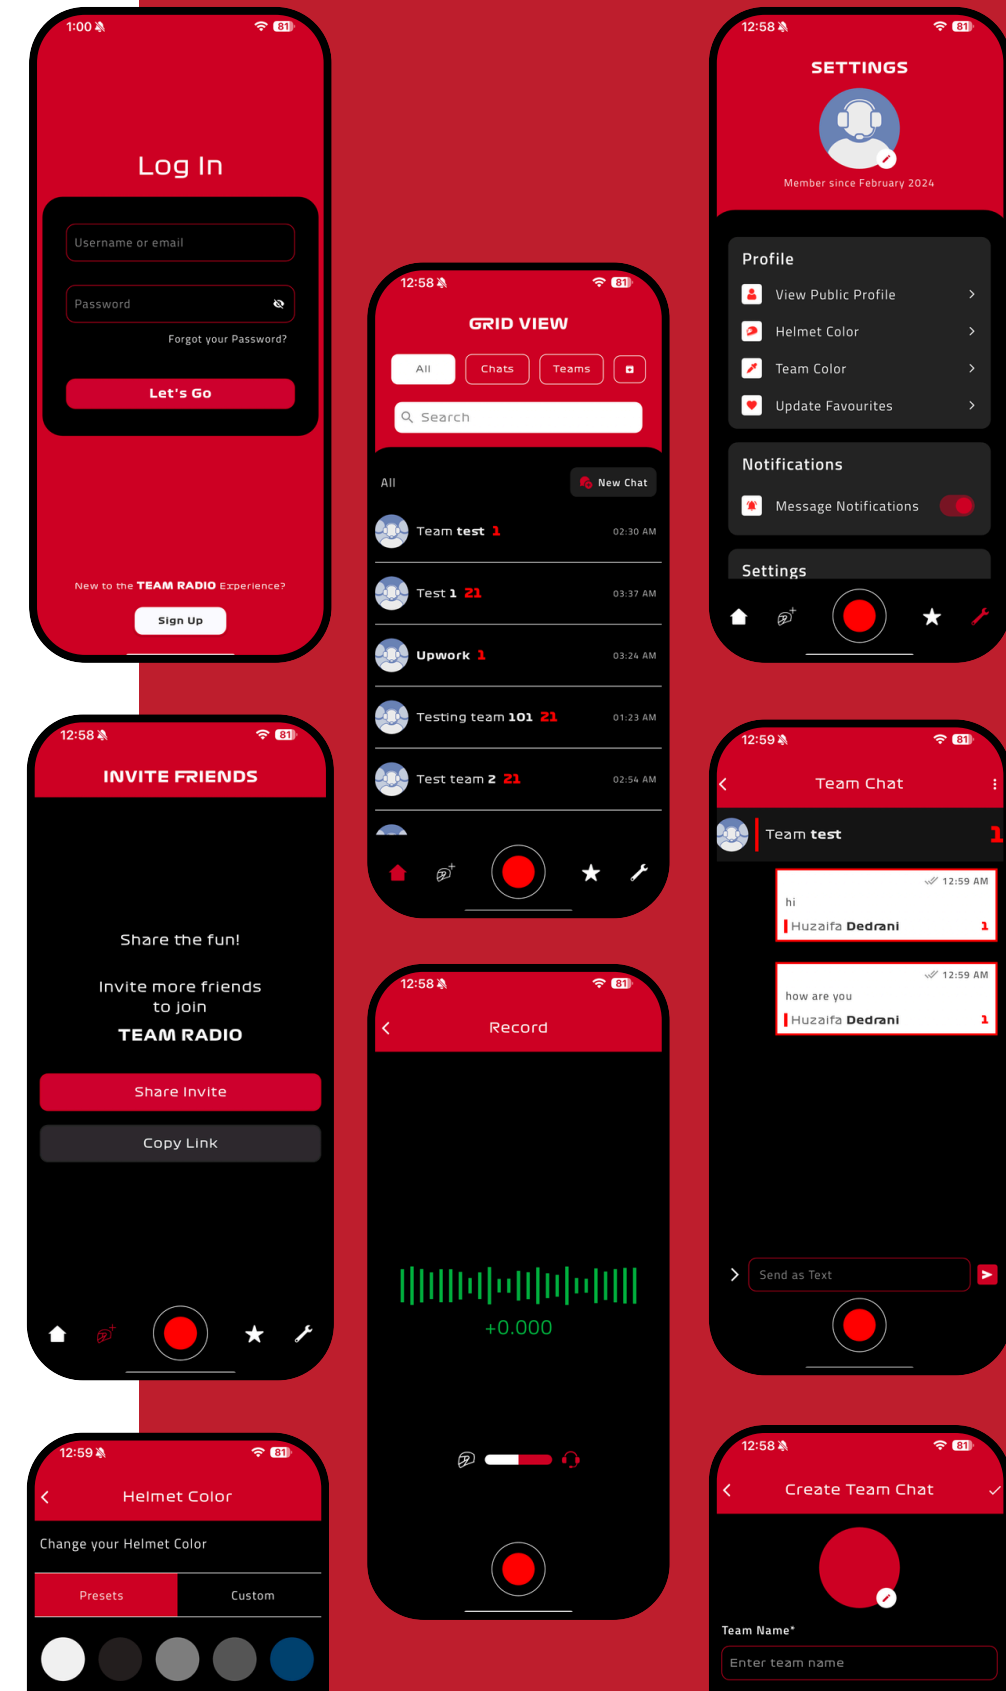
1:00 81

Log In

Username or email

Password

Forgot your Password?

Let's Go

New to the TEAM RADIO Experience?

Sign Up

12:58 81

GRID VIEW

All Chats Teams

Search

All

New Chat

Team test 1 02:30 AM

Test 1 21 03:37 AM

Upwork 1 03:24 AM

Testing team 101 21 01:23 AM

Test team 2 21 02:54 AM

12:58 81

SETTINGS

Member since February 2024

Profile

View Public Profile

Helmet Color

Team Color

Update Favourites

Notifications

Message Notifications

Settings

12:58 81

INVITE FRIENDS

Share the fun!

Invite more friends to join

TEAM RADIO

Share Invite

Copy Link

12:58 81

Record

+0.000

12:59 81

Team Chat

Team test 1

12:59 AM

hi

Huzaifa Dedrani 1

12:59 AM

how are you

Huzaifa Dedrani 1

Send as Text

12:59 81

Helmet Color

Change your Helmet Color

Presets Custom

12:58 81

Create Team Chat

Team Name*

Enter team name